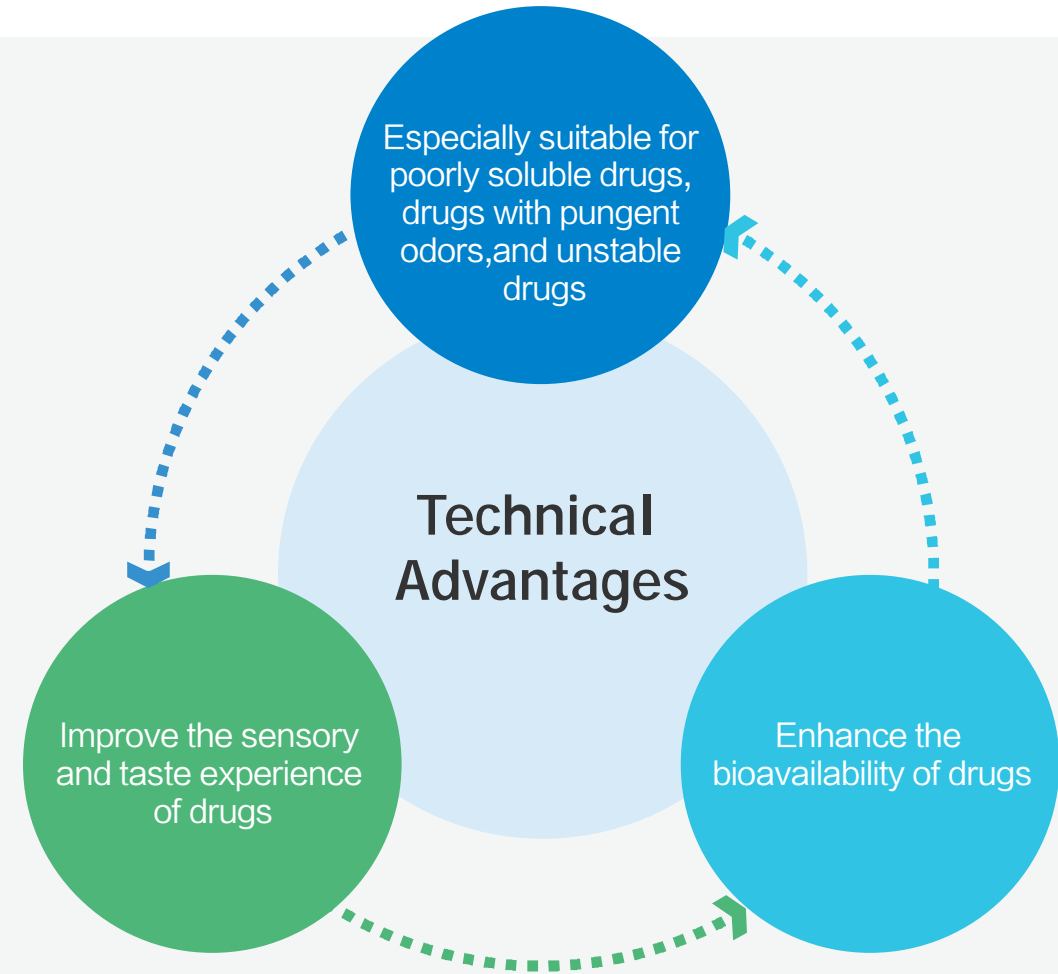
Especially suitable for poorly soluble drugs, drugs with pungent odors,and unstable drugs

Technical Advantages

Improve the sensory and taste experience of drugs

Enhance the bioavailability of drugs